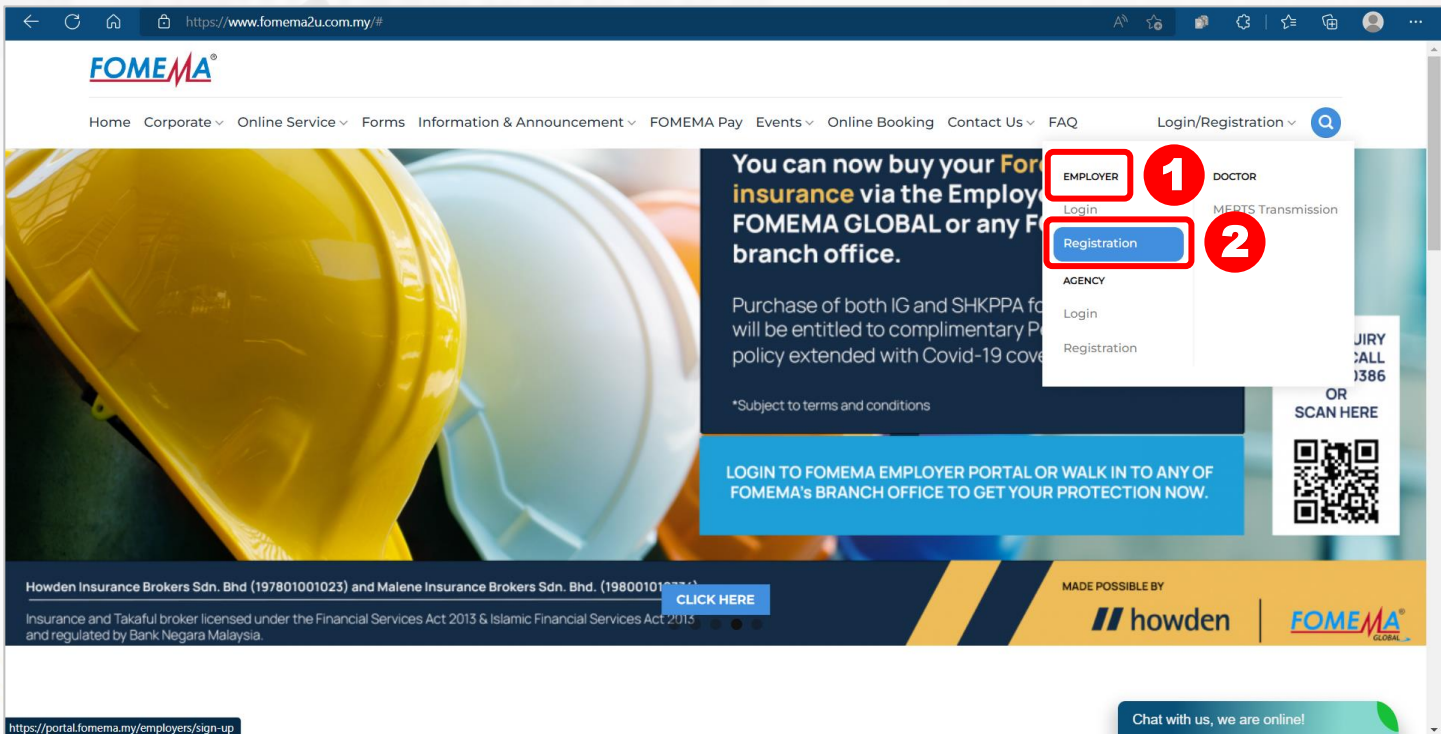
https://www.fomema2u.com.my/#

FOMEMA®

Home Corporate Online Service Forms Information & Announcement FOMEMA Pay Events Online Booking Contact Us FAQ Login/Registration

You can now buy your For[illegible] insurance via the Employ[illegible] FOMEMA GLOBAL or any F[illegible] branch office.

Purchase of both IG and SHKPPA fo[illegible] will be entitled to complimentary P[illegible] policy extended with Covid-19 cove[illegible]

*Subject to terms and conditions

LOGIN TO FOMEMA EMPLOYER PORTAL OR WALK IN TO ANY OF FOMEMA's BRANCH OFFICE TO GET YOUR PROTECTION NOW.

EMPLOYER
1
Login
Registration
2
AGENCY
Login
Registration

DOCTOR
MERTS Transmission

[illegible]UIRY
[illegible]CALL
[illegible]0386
OR
SCAN HERE

Howden Insurance Brokers Sdn. Bhd (197801001023) and Malene Insurance Brokers Sdn. Bhd. (198001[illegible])

Insurance and Takaful broker licensed under the Financial Services Act 2013 & Islamic Financial Services Act 2013 and regulated by Bank Negara Malaysia.

CLICK HERE

MADE POSSIBLE BY
howden
FOMEMA® GLOBAL

https://portal.fomema.my/employers/sign-up

Chat with us, we are online!